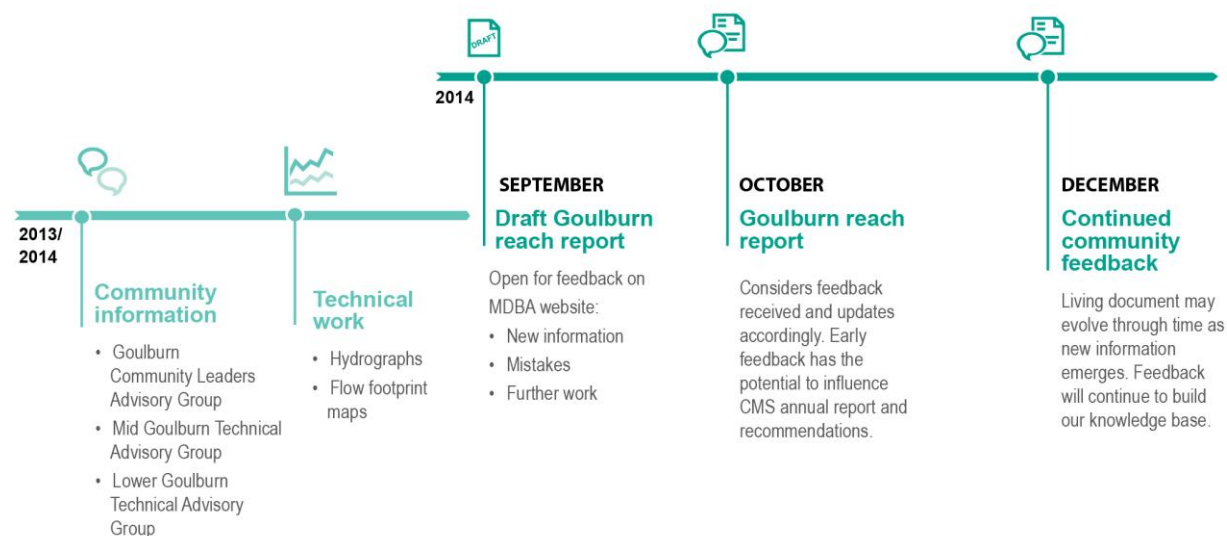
DRAFT

2014

2013/
2014

Community information

- Goulburn Community Leaders Advisory Group
- Mid Goulburn Technical Advisory Group
- Lower Goulburn Technical Advisory Group

Technical work

- Hydrographs
- Flow footprint maps

SEPTEMBER

Draft Goulburn reach report

Open for feedback on MDBA website:

- New information
- Mistakes
- Further work

OCTOBER

Goulburn reach report

Considers feedback received and updates accordingly. Early feedback has the potential to influence CMS annual report and recommendations.

DECEMBER

Continued community feedback

Living document may evolve through time as new information emerges. Feedback will continue to build our knowledge base.